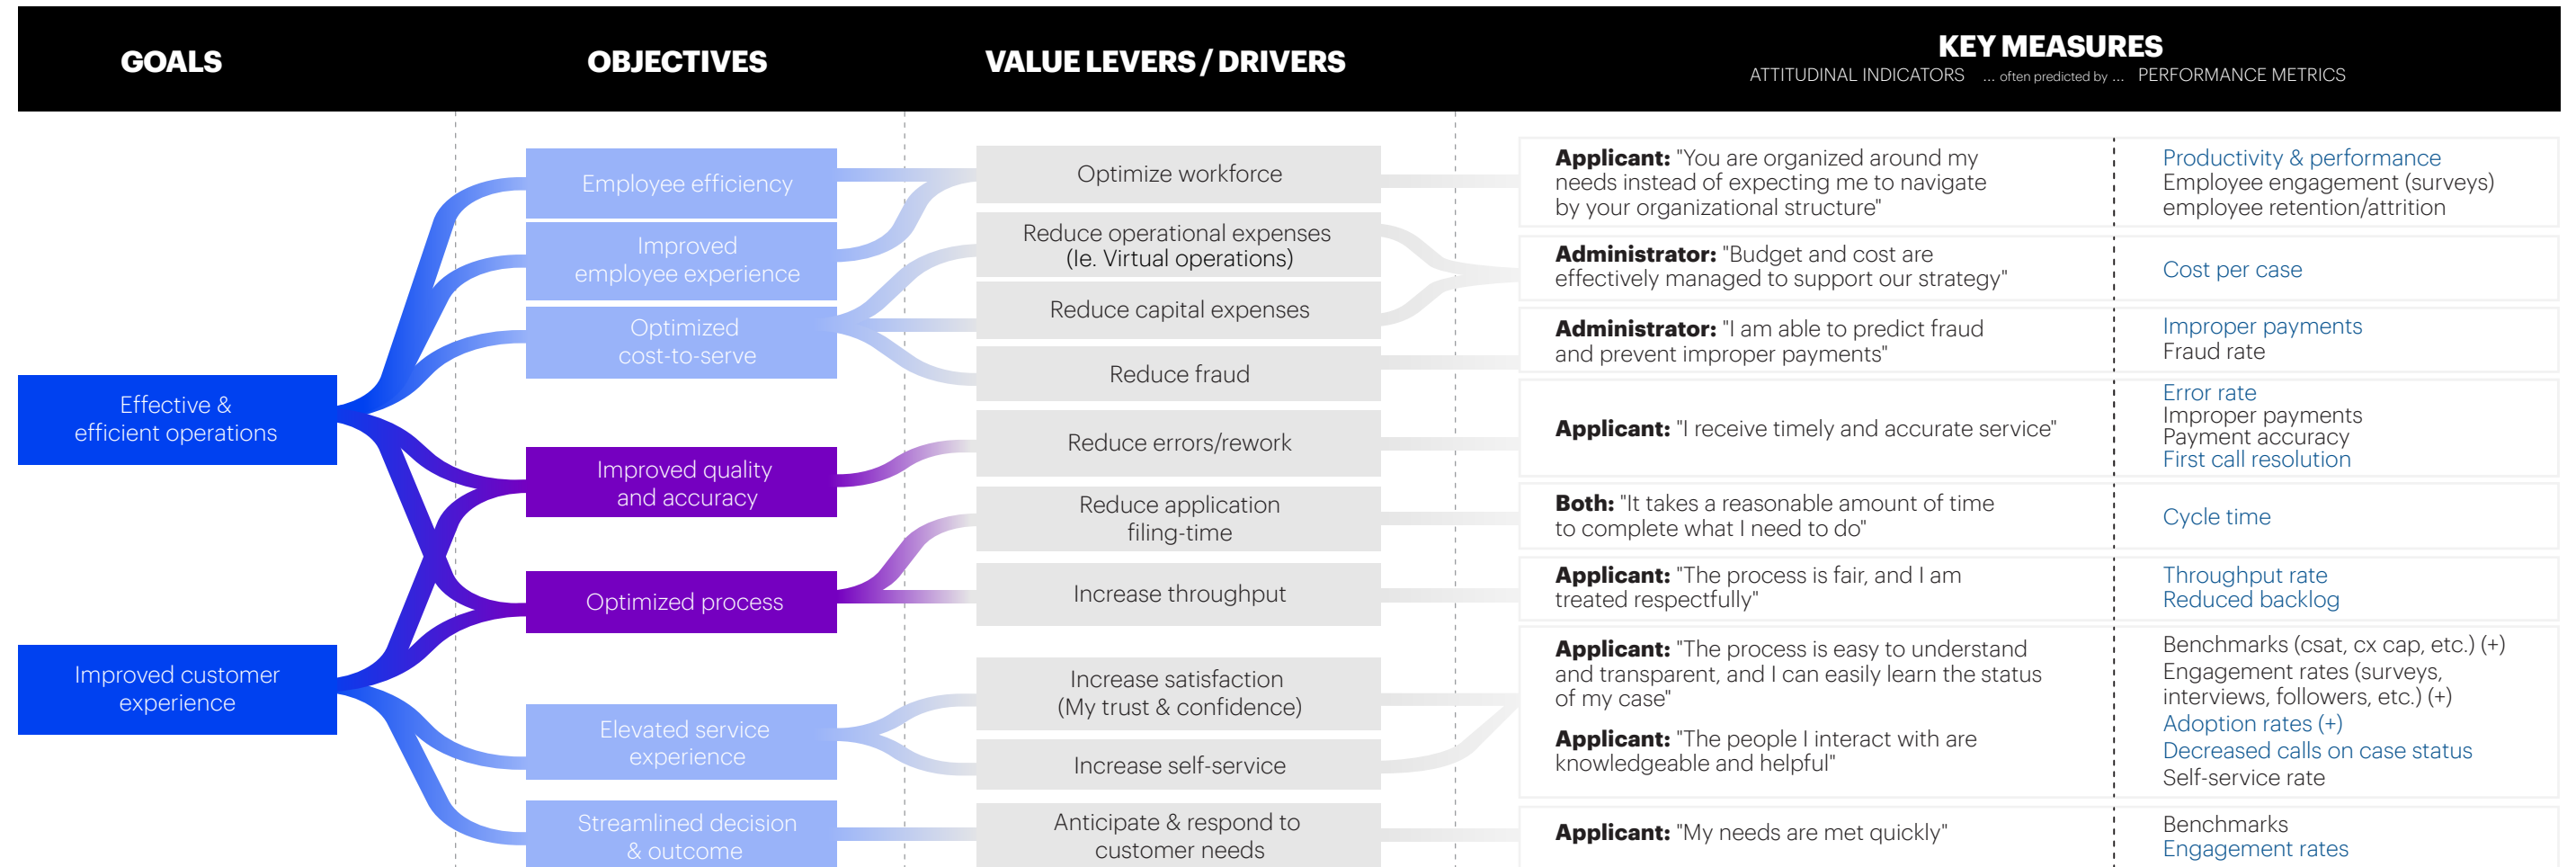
GOALS

OBJECTIVES

VALUE LEVERS / DRIVERS

KEY MEASURES
ATTITUDINAL INDICATORS ... often predicted by ... PERFORMANCE METRICS

Effective & efficient operations

Improved customer experience

Employee efficiency

Improved employee experience

Optimized cost-to-serve

Improved quality and accuracy

Optimized process

Elevated service experience

Streamlined decision & outcome

Optimize workforce

Reduce operational expenses (Ie. Virtual operations)

Reduce capital expenses

Reduce fraud

Reduce errors/rework

Reduce application filing-time

Increase throughput

Increase satisfaction (My trust & confidence)

Increase self-service

Anticipate & respond to customer needs

**Applicant:** "You are organized around my needs instead of expecting me to navigate by your organizational structure"

Productivity & performance
Employee engagement (surveys)
employee retention/attrition

**Administrator:** "Budget and cost are effectively managed to support our strategy"

Cost per case

**Administrator:** "I am able to predict fraud and prevent improper payments"

Improper payments
Fraud rate

**Applicant:** "I receive timely and accurate service"

Error rate
Improper payments
Payment accuracy
First call resolution

**Both:** "It takes a reasonable amount of time to complete what I need to do"

Cycle time

**Applicant:** "The process is fair, and I am treated respectfully"

Throughput rate
Reduced backlog

**Applicant:** "The process is easy to understand and transparent, and I can easily learn the status of my case"

**Applicant:** "The people I interact with are knowledgeable and helpful"

Benchmarks (csat, cx cap, etc.) (+)
Engagement rates (surveys, interviews, followers, etc.) (+)
Adoption rates (+)
Decreased calls on case status
Self-service rate

**Applicant:** "My needs are met quickly"

Benchmarks
Engagement rates